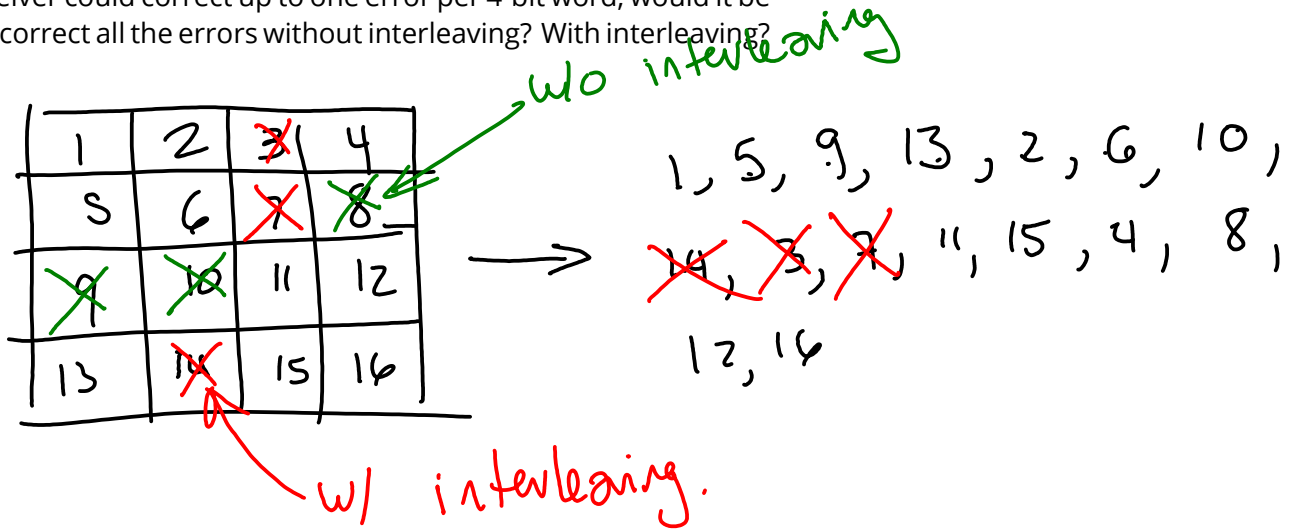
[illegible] could correct up to one error per 4 bit word, would it be correct all the errors without interleaving? With interleaving?

w/o interleaving

| 1 | 2 | 3 | 4 |
|---|---|---|---|
| 5 | 6 | 7 | 8 |
| 9 | 10 | 11 | 12 |
| 13 | 14 | 15 | 16 |

1, 5, 9, 13, 2, 6, 10, 14, 3, 7, 11, 15, 4, 8, 12, 16

w/ interleaving.